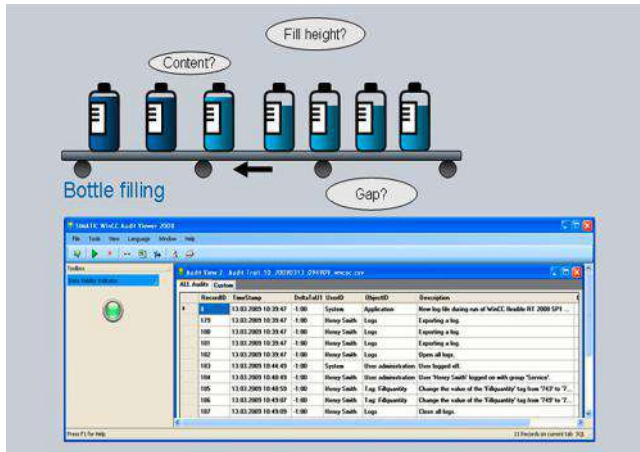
Fill height?

Content?

Bottle filling

Gap?

SIMATIC WinCC Audit Viewer 2008

File Tools View Language Window Help

Toolbox

Data Validity Indicator

Audit View 2 - Audit Trail_10_20090313_094909_wincc.csv

ALL Audits Custom

| RecordID | TimeStamp | DeltaToUTC | UserID | ObjectID | Description |
|---|---|---|---|---|---|
| 0 | 13.03.2009 10:39:47 | -1:00 | System | Application | New log file during run of WinCC flexible RT 2008 SP1 ... |
| 179 | 13.03.2009 10:39:47 | -1:00 | Henry Smith | Logs | Exporting a log. |
| 180 | 13.03.2009 10:39:47 | -1:00 | Henry Smith | Logs | Exporting a log. |
| 181 | 13.03.2009 10:39:47 | -1:00 | Henry Smith | Logs | Exporting a log. |
| 182 | 13.03.2009 10:39:47 | -1:00 | Henry Smith | Logs | Open all logs. |
| 183 | 13.03.2009 10:44:49 | -1:00 | System | User administration | User logged off. |
| 184 | 13.03.2009 10:48:49 | -1:00 | Henry Smith | User administration | User 'Henry Smith' logged on with group 'Service'. |
| 185 | 13.03.2009 10:48:59 | -1:00 | Henry Smith | Tag: Fillquantity | Change the value of the 'Fillquantity' tag from '743' to '7... |
| 186 | 13.03.2009 10:49:07 | -1:00 | Henry Smith | Tag: Fillquantity | Change the value of the 'Fillquantity' tag from '743' to '7... |
| 187 | 13.03.2009 10:49:09 | -1:00 | Henry Smith | Logs | Close all logs. |

Press F1 for Help

11 Records in current tab SQL